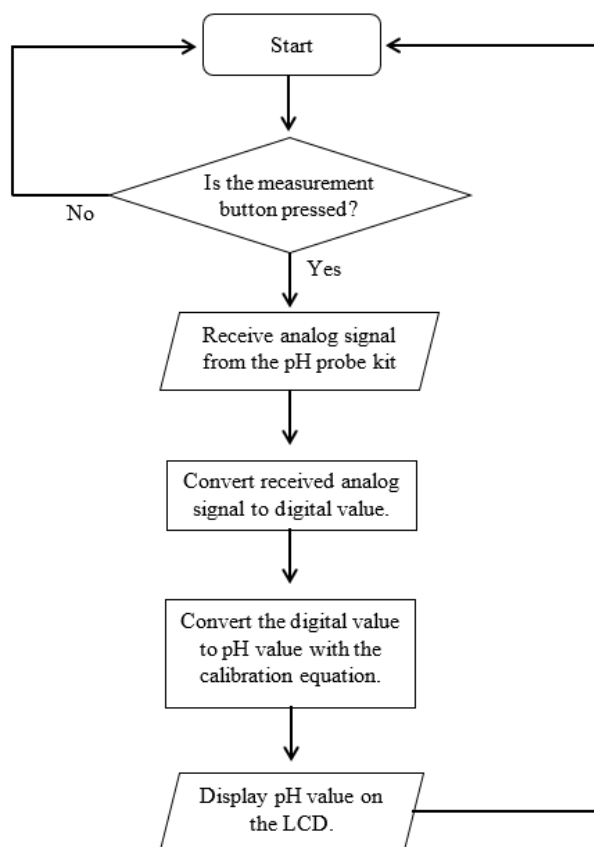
Start

Is the measurement button pressed?

No

Yes

Receive analog signal from the pH probe kit

Convert received analog signal to digital value.

Convert the digital value to pH value with the calibration equation.

Display pH value on the LCD.